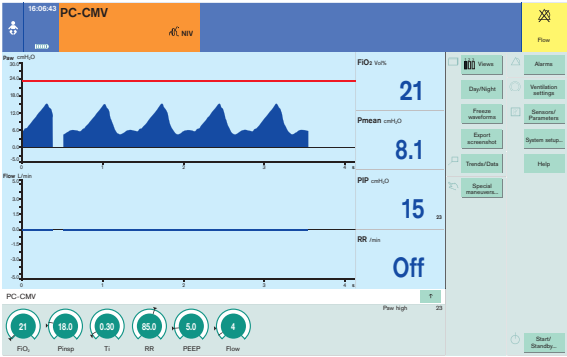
16:06:43

PC-CMV

NIV

Flow

Paw cmH₂O
30.0
24.0
18.0
12.0
6.0
0.0
-5.0
0 1 2 3 4 s

Flow L/min
5.0
4.0
3.0
2.0
1.0
0.0
-1.0
-2.0
-3.0
-4.0
-5.0
0 1 2 3 4 s

FiO₂ Vol%
21

Pmean cmH₂O
8.1

PIP cmH₂O
15
23

RR /min
Off

Views
Day/Night
Freeze waveforms
Export screenshot
Trends/Data
Special maneuvers...

Alarms
Ventilation settings
Sensors/ Parameters
System setup...
Help

PC-CMV
Paw high 23

21
FiO₂
18.0
Pinsp
0.30
Ti
85.0
RR
5.0
PEEP
4
Flow

Start/ Standby...